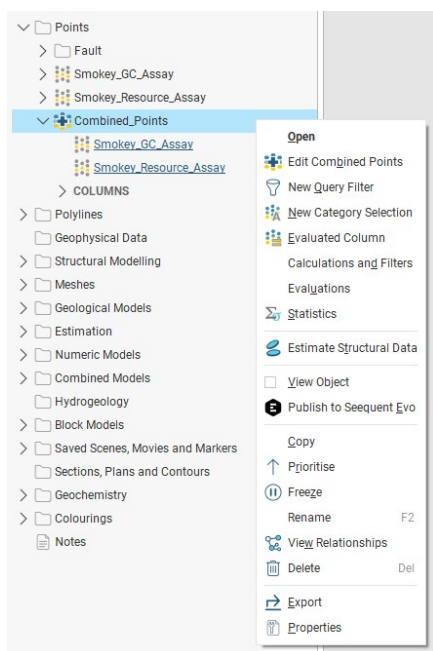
Points
Fault
Smokey_GC_Assay
Smokey_Resource_Assay
Combined_Points
Smokey_GC_Assay
Smokey_Resource_Assay
COLUMNS
Polylines
Geophysical Data
Structural Modelling
Meshes
Geological Models
Estimation
Numeric Models
Combined Models
Hydrogeology
Block Models
Saved Scenes, Movies and Markers
Sections, Plans and Contours
Geochemistry
Colourings
Notes

Open
Edit Combined Points
New Query Filter
New Category Selection
Evaluated Column
Calculations and Filters
Evaluations
Statistics
Estimate Structural Data
View Object
Publish to Seequent Evo
Copy
Prioritise
Freeze
Rename F2
View Relationships
Delete Del
Export
Properties